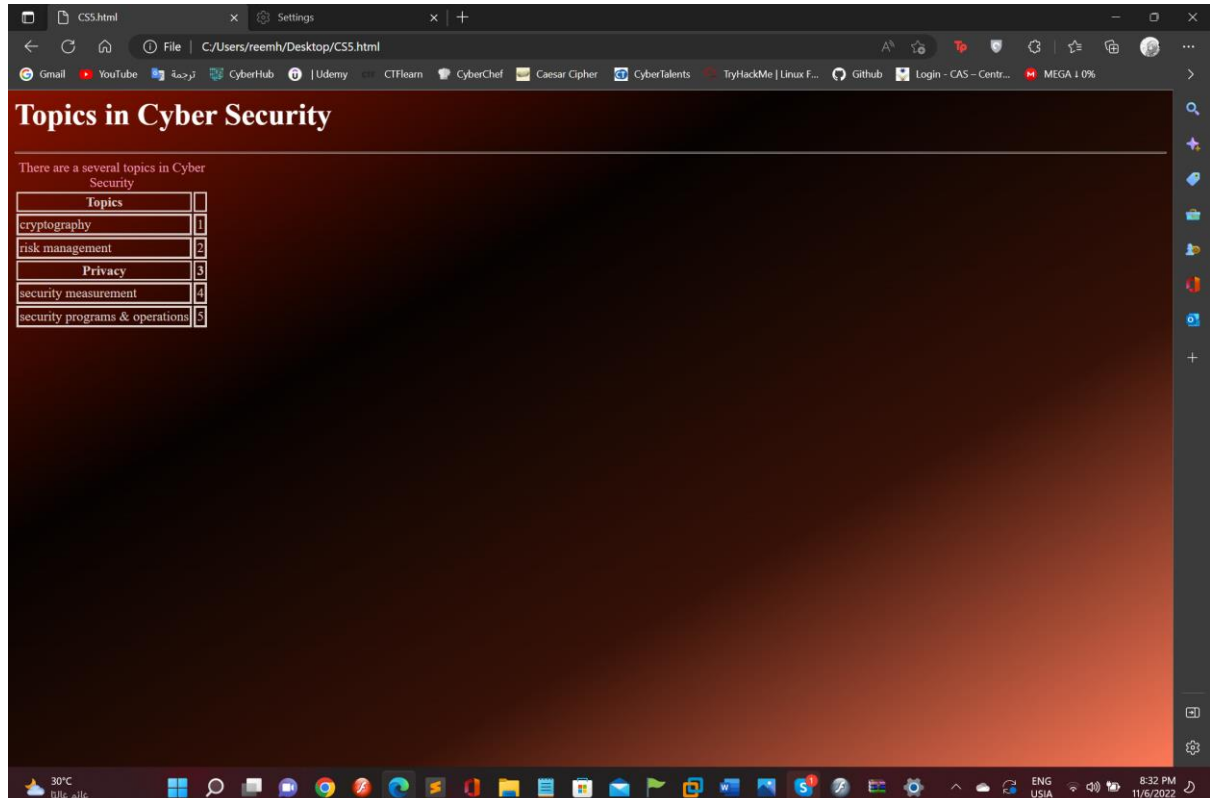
CS5.html × Settings × +

File | C:/Users/reemh/Desktop/CS5.html

Gmail YouTube ترجمة CyberHub | Udemy CTFlearn CyberChef Caesar Cipher CyberTalents TryHackMe | Linux F... Github Login - CAS – Centr... MEGA ↓ 0%

Topics in Cyber Security

There are a several topics in Cyber Security

| Topics | |
|---|---|
| cryptography | 1 |
| risk management | 2 |
| Privacy | 3 |
| security measurement | 4 |
| security programs & operations | 5 |

30°C عالم الله

ENG USIA 8:32 PM 11/6/2022